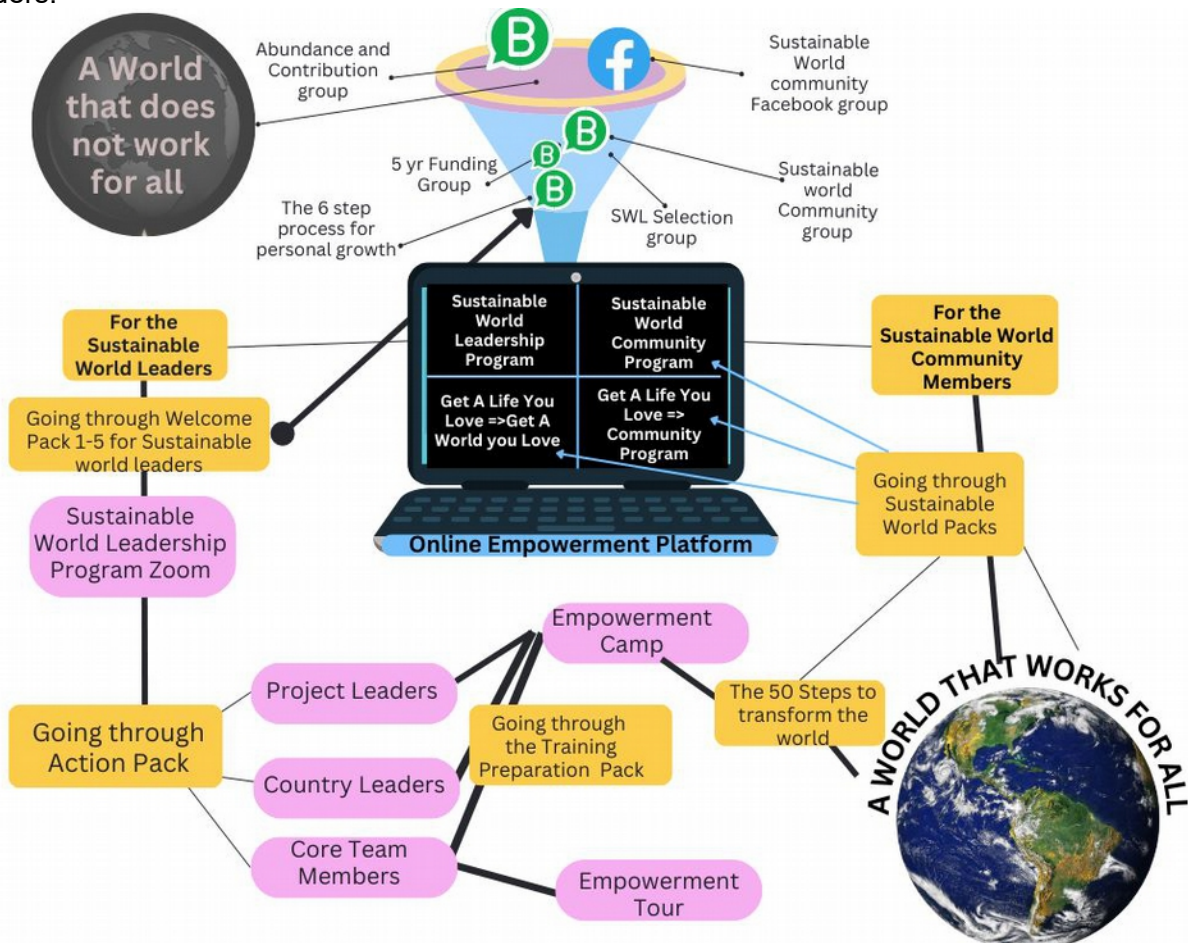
A World that does not work for all

Abundance and Contribution group

Sustainable World community Facebook group

5 yr Funding Group

Sustainable world Community group

SWL Selection group

The 6 step process for personal growth

Sustainable World Leadership Program

Sustainable World Community Program

Get A Life You Love =>Get A World you Love

Get A Life You Love => Community Program

Online Empowerment Platform

For the Sustainable World Leaders

Going through Welcome Pack 1-5 for Sustainable world leaders

For the Sustainable World Community Members

Going through Sustainable World Packs

Sustainable World Leadership Program Zoom

Empowerment Camp

Project Leaders

Going through Action Pack

Going through the Training Preparation Pack

The 50 Steps to transform the world

Country Leaders

Core Team Members

Empowerment Tour

A WORLD THAT WORKS FOR ALL